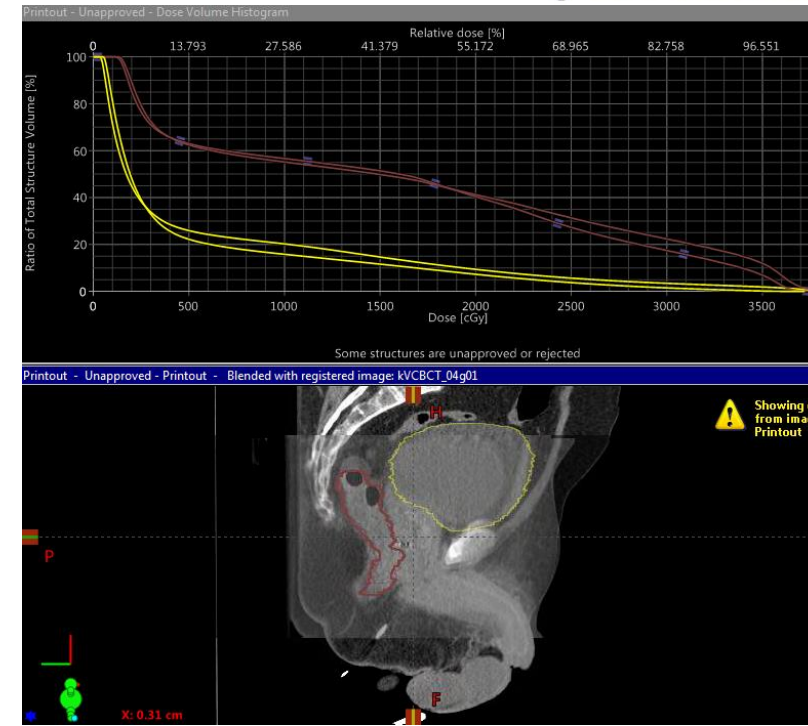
Printout - Unapproved - Dose Volume Histogram

Relative dose [%]

0
13.793
27.586
41.379
55.172
68.965
82.758
96.551

Ratio of Total Structure Volume [%]

100
80
60
40
20
0

0
500
1000
1500
2000
2500
3000
3500

Dose [cGy]

Some structures are unapproved or rejected

Printout - Unapproved - Printout - Blended with registered image: kVCBCT_04g01

Showing
from ima
Printout

H

P

F

X: 0.31 cm